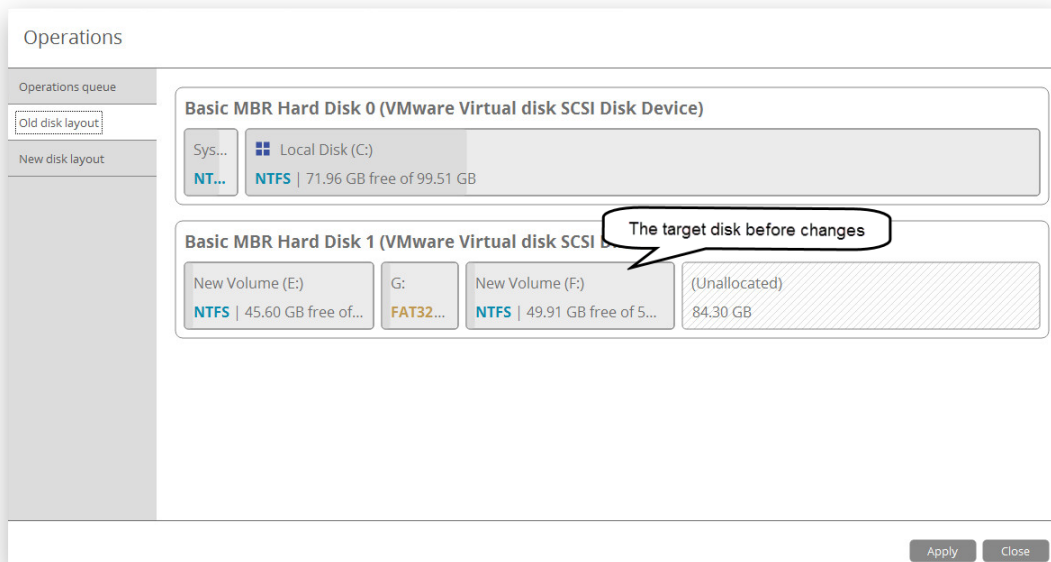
Operations

Operations queue
Old disk layout
New disk layout

Basic MBR Hard Disk 0 (VMware Virtual disk SCSI Disk Device)

Sys...
NT...

Local Disk (C:)
NTFS | 71.96 GB free of 99.51 GB

Basic MBR Hard Disk 1 (VMware Virtual disk SCSI D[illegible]

The target disk before changes

New Volume (E:)
NTFS | 45.60 GB free of...

G:
FAT32...

New Volume (F:)
NTFS | 49.91 GB free of 5...

(Unallocated)
84.30 GB

Apply
Close